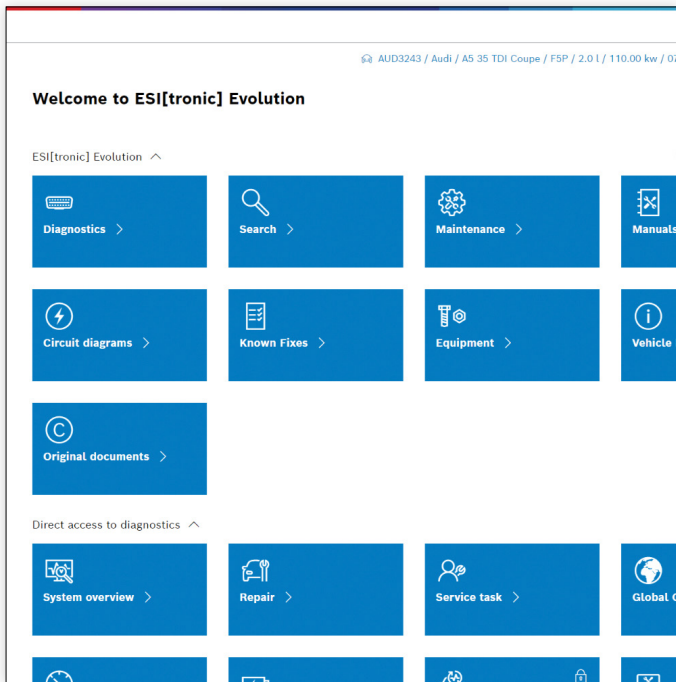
AUD3243 / Audi / A5 35 TDI Coupe / F5P / 2.0 l / 110.00 kw / 07

Welcome to ESI[tronic] Evolution

ESI[tronic] Evolution

Diagnostics

Search

Maintenance

Manuals

Circuit diagrams

Known Fixes

Equipment

Vehicle

Original documents

Direct access to diagnostics

System overview

Repair

Service task

Global